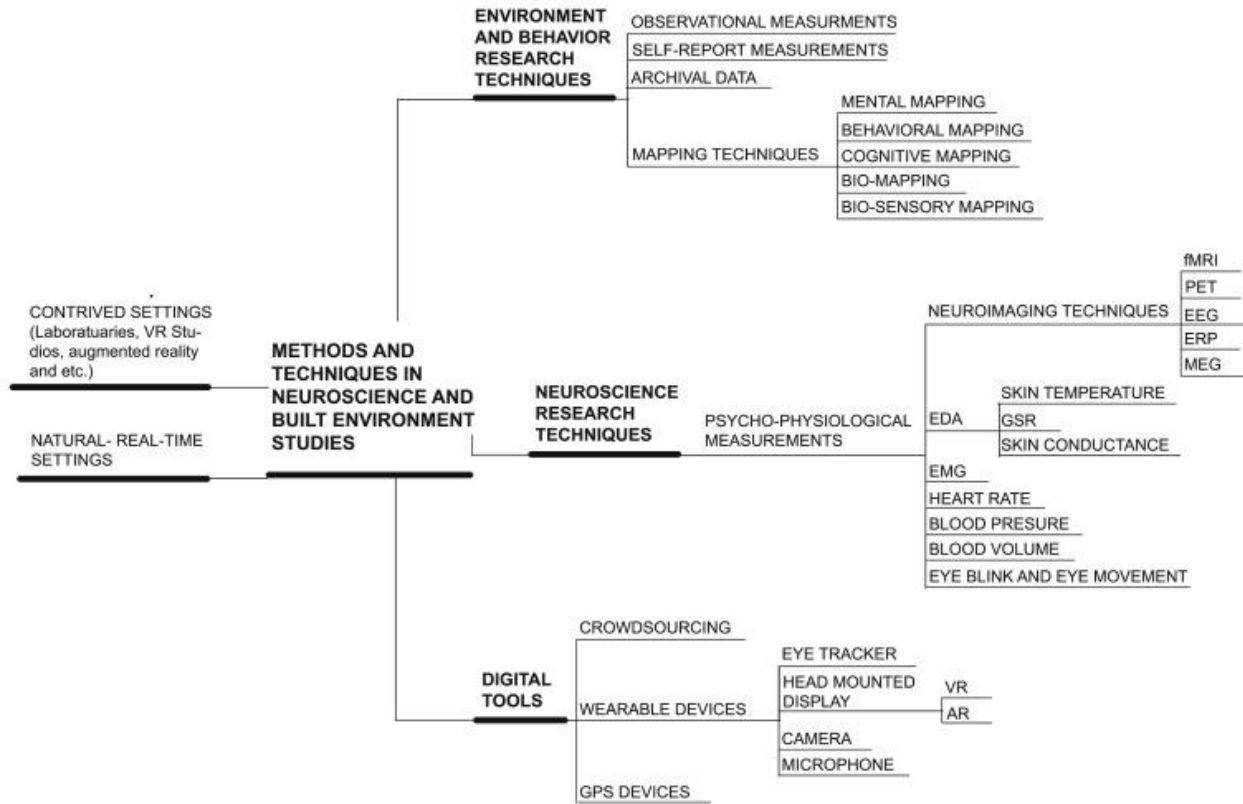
ENVIRONMENT AND BEHAVIOR RESEARCH TECHNIQUES

OBSERVATIONAL MEASURMENTS

SELF-REPORT MEASUREMENTS

ARCHIVAL DATA

MAPPING TECHNIQUES

MENTAL MAPPING

BEHAVIORAL MAPPING

COGNITIVE MAPPING

BIO-MAPPING

BIO-SENSORY MAPPING

CONTRIVED SETTINGS (Laboratuaries, VR Studios, augmented reality and etc.)

NATURAL- REAL-TIME SETTINGS

METHODS AND TECHNIQUES IN NEUROSCIENCE AND BUILT ENVIRONMENT STUDIES

NEUROSCIENCE RESEARCH TECHNIQUES

NEUROIMAGING TECHNIQUES

fMRI

PET

EEG

ERP

MEG

PSYCHO-PHYSIOLOGICAL MEASUREMENTS

EDA

SKIN TEMPERATURE

GSR

SKIN CONDUCTANCE

EMG

HEART RATE

BLOOD PRESURE

BLOOD VOLUME

EYE BLINK AND EYE MOVEMENT

DIGITAL TOOLS

CROWDSOURCING

WEARABLE DEVICES

EYE TRACKER

HEAD MOUNTED DISPLAY

VR

AR

CAMERA

MICROPHONE

GPS DEVICES